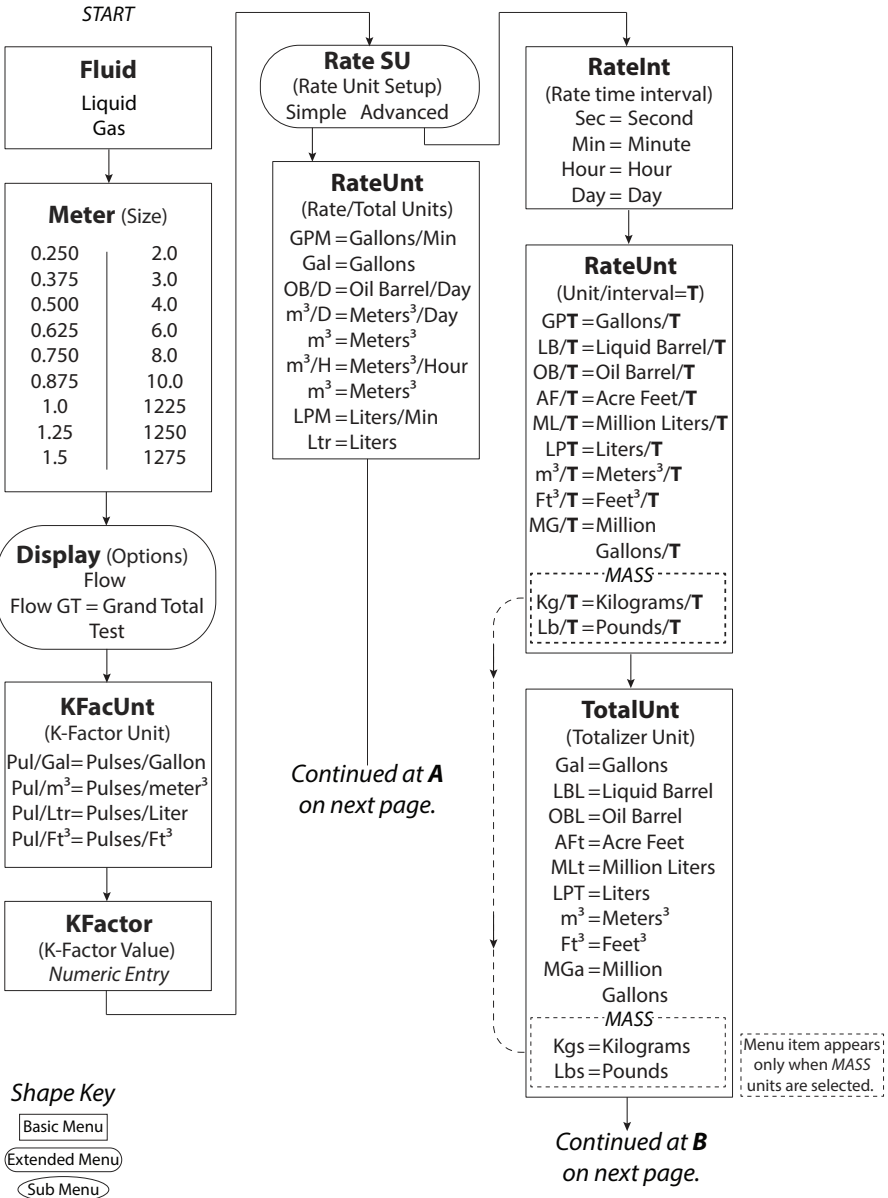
START

**Fluid**
Liquid
Gas

**Meter** (Size)
0.250 | 2.0
0.375 | 3.0
0.500 | 4.0
0.625 | 6.0
0.750 | 8.0
0.875 | 10.0
1.0 | 1225
1.25 | 1250
1.5 | 1275

**Display** (Options)
Flow
Flow GT = Grand Total
Test

**KFacUnt**
(K-Factor Unit)
Pul/Gal = Pulses/Gallon
Pul/$m^3$ = Pulses/meter$^3$
Pul/Ltr = Pulses/Liter
Pul/$Ft^3$ = Pulses/$Ft^3$

**KFactor**
(K-Factor Value)
*Numeric Entry*

**Rate SU**
(Rate Unit Setup)
Simple Advanced

**RateUnt**
(Rate/Total Units)
GPM = Gallons/Min
Gal = Gallons
OB/D = Oil Barrel/Day
$m^3$/D = Meters$^3$/Day
$m^3$ = Meters$^3$
$m^3$/H = Meters$^3$/Hour
$m^3$ = Meters$^3$
LPM = Liters/Min
Ltr = Liters

*Continued at **A** on next page.*

**RateInt**
(Rate time interval)
Sec = Second
Min = Minute
Hour = Hour
Day = Day

**RateUnt**
(Unit/interval=**T**)
GP**T** = Gallons/**T**
LB/**T** = Liquid Barrel/**T**
OB/**T** = Oil Barrel/**T**
AF/**T** = Acre Feet/**T**
ML/**T** = Million Liters/**T**
LP**T** = Liters/**T**
$m^3$/**T** = Meters$^3$/**T**
$Ft^3$/**T** = Feet$^3$/**T**
MG/**T** = Million Gallons/**T**
*MASS*
Kg/**T** = Kilograms/**T**
Lb/**T** = Pounds/**T**

**TotalUnt**
(Totalizer Unit)
Gal = Gallons
LBL = Liquid Barrel
OBL = Oil Barrel
AFt = Acre Feet
MLt = Million Liters
LPT = Liters
$m^3$ = Meters$^3$
$Ft^3$ = Feet$^3$
MGa = Million Gallons
*MASS*
Kgs = Kilograms
Lbs = Pounds

Menu item appears only when *MASS* units are selected.

*Continued at **B** on next page.*

*Shape Key*
Basic Menu
Extended Menu
Sub Menu